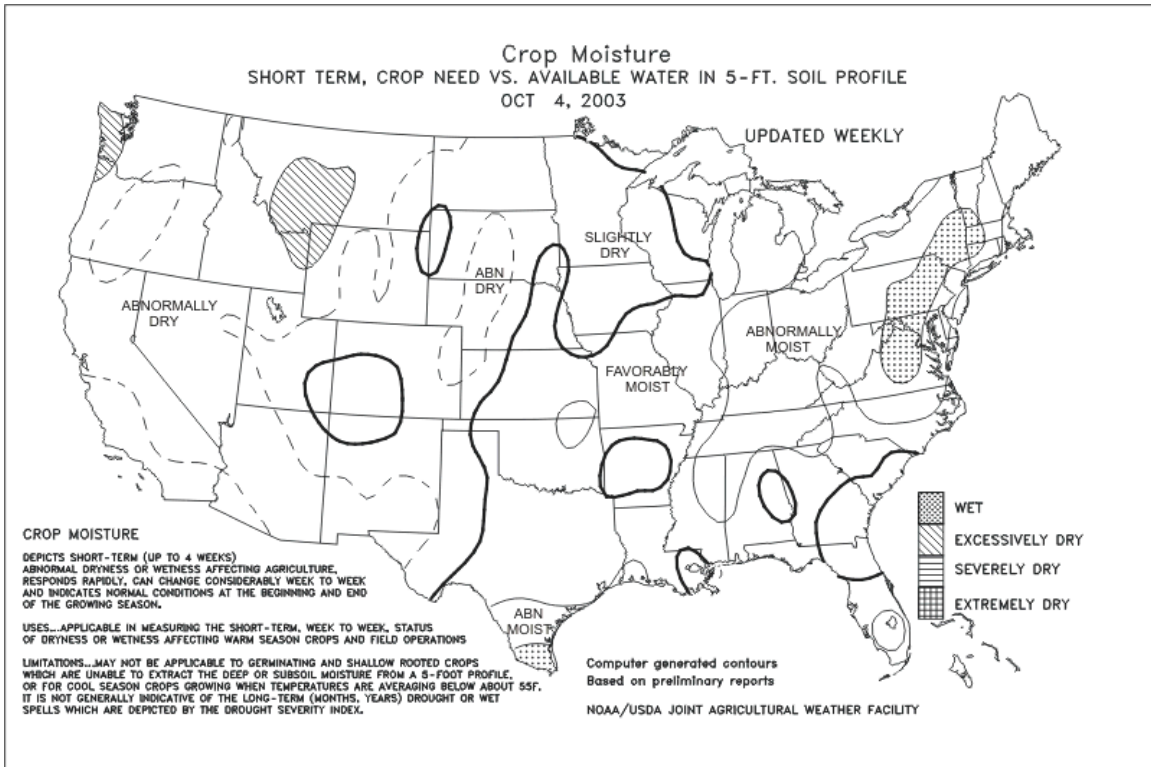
Crop Moisture
SHORT TERM, CROP NEED VS. AVAILABLE WATER IN 5-FT. SOIL PROFILE
OCT 4, 2003

UPDATED WEEKLY

SLIGHTLY DRY

ABN DRY

ABNORMALLY DRY

ABNORMALLY MOIST

FAVORABLY MOIST

ABN MOIST

WET
EXCESSIVELY DRY
SEVERELY DRY
EXTREMELY DRY

CROP MOISTURE

DEPICTS SHORT-TERM (UP TO 4 WEEKS) ABNORMAL DRYNESS OR WETNESS AFFECTING AGRICULTURE, RESPONDS RAPIDLY, CAN CHANGE CONSIDERABLY WEEK TO WEEK AND INDICATES NORMAL CONDITIONS AT THE BEGINNING AND END OF THE GROWING SEASON.

USES...APPLICABLE IN MEASURING THE SHORT-TERM, WEEK TO WEEK, STATUS OF DRYNESS OR WETNESS AFFECTING WARM SEASON CROPS AND FIELD OPERATIONS

LIMITATIONS...MAY NOT BE APPLICABLE TO GERMINATING AND SHALLOW ROOTED CROPS WHICH ARE UNABLE TO EXTRACT THE DEEP OR SUBSOIL MOISTURE FROM A 5-FOOT PROFILE, OR FOR COOL SEASON CROPS GROWING WHEN TEMPERATURES ARE AVERAGING BELOW ABOUT 55F. IT IS NOT GENERALLY INDICATIVE OF THE LONG-TERM (MONTHS, YEARS) DROUGHT OR WET SPELLS WHICH ARE DEPICTED BY THE DROUGHT SEVERITY INDEX.

Computer generated contours
Based on preliminary reports

NOAA/USDA JOINT AGRICULTURAL WEATHER FACILITY